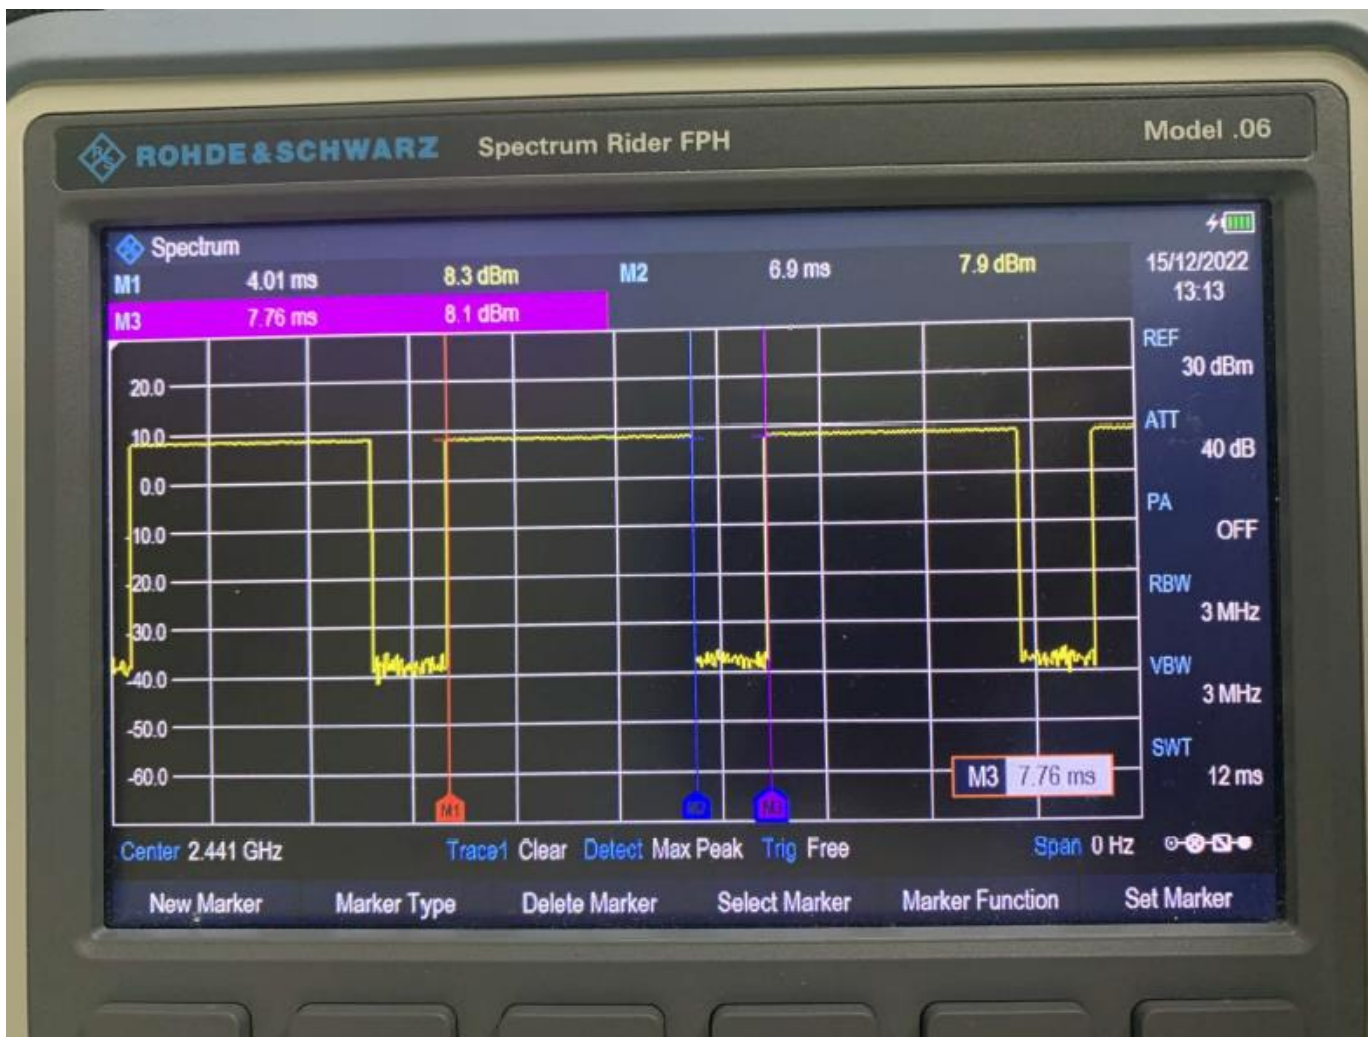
ROHDE&SCHWARZ Spectrum Rider FPH Model .06

Spectrum

| M1 | 4.01 ms | 8.3 dBm | M2 | 6.9 ms | 7.9 dBm |
|---|---|---|---|---|---|
| M3 | 7.76 ms | 8.1 dBm | | | |

15/12/2022
13:13

REF 30 dBm
ATT 40 dB
PA OFF
RBW 3 MHz
VBW 3 MHz
SWT 12 ms

20.0
10.0
0.0
-10.0
-20.0
-30.0
-40.0
-50.0
-60.0

M1 M2 M3

M3 7.76 ms

Center 2.441 GHz Trace1 Clear Detect Max Peak Trig Free Span 0 Hz

New Marker Marker Type Delete Marker Select Marker Marker Function Set Marker